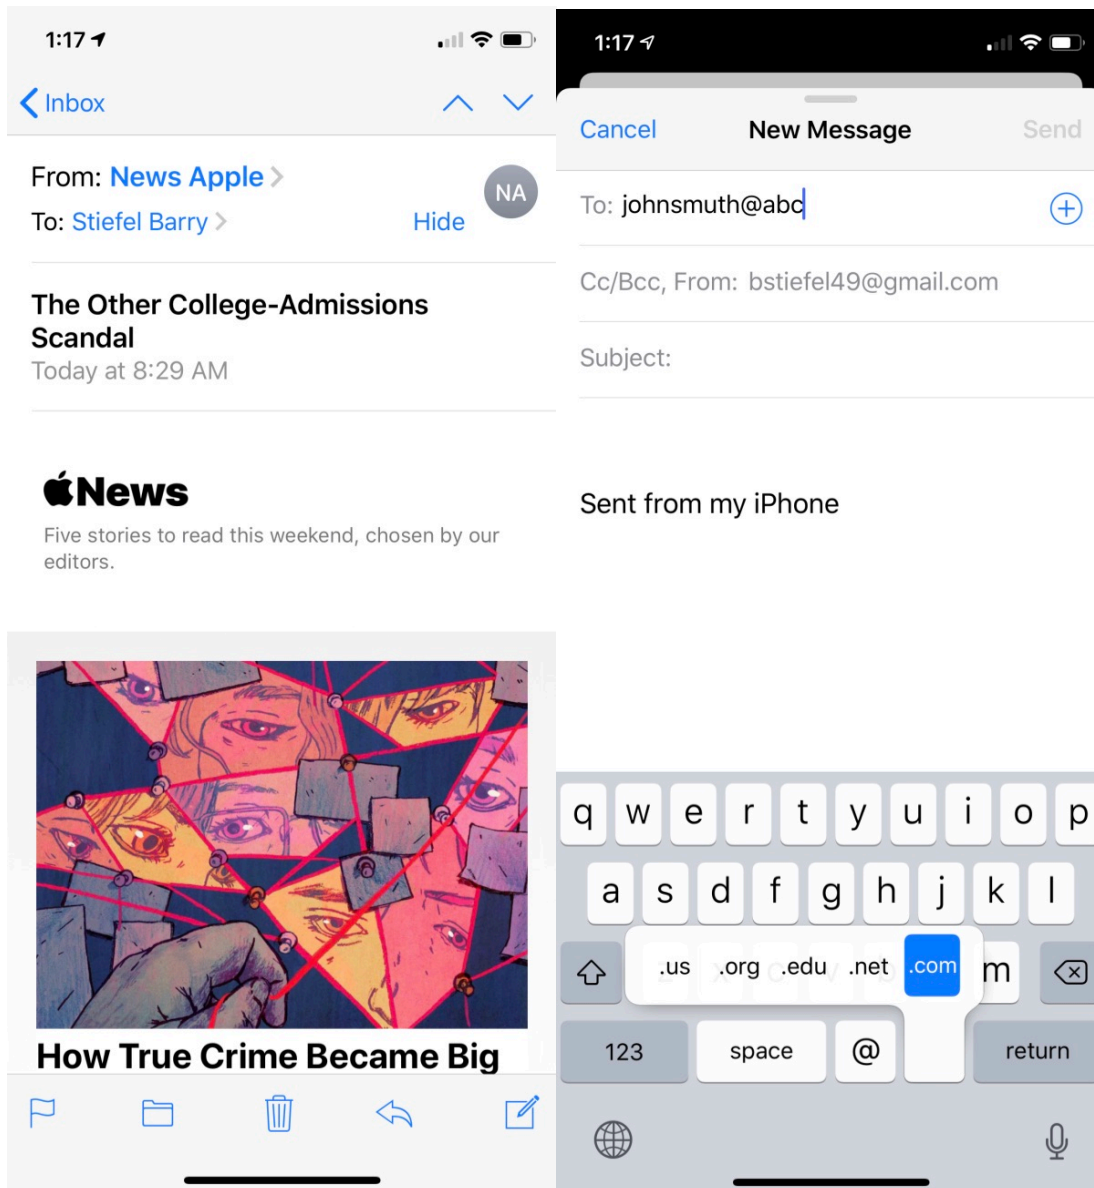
1:17

Inbox

From: News Apple
To: Stiefel Barry
Hide
NA

The Other College-Admissions Scandal
Today at 8:29 AM

News
Five stories to read this weekend, chosen by our editors.

How True Crime Became Big

1:17

Cancel
New Message
Send

To: johnsmuth@abc

Cc/Bcc, From: bstiefel49@gmail.com

Subject:

Sent from my iPhone

q w e r t y u i o p
a s d f g h j k l
.us .org .edu .net .com m
123 space @ return